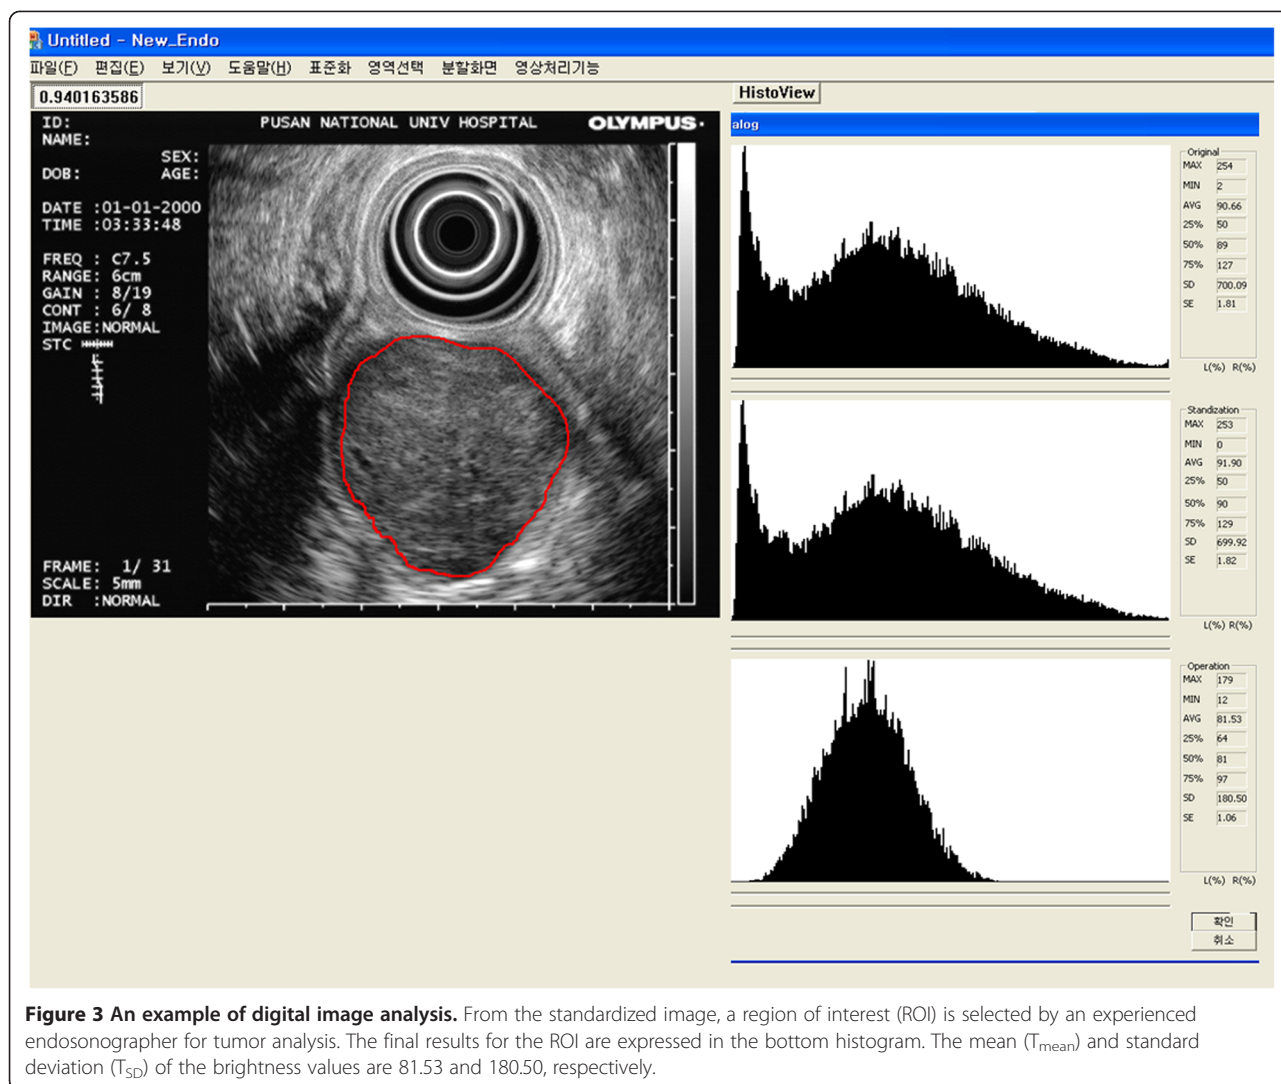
Untitled - New_Endo

파일(F) 편집(E) 보기(V) 도움말(H) 표준화 영역선택 분할화면 영상처리기능

0.940163586

ID:
NAME:
SEX:
DOB: AGE:

PUSAN NATIONAL UNIV HOSPITAL

OLYMPUS

DATE :01-01-2000
TIME :03:33:48

FREQ : C7.5
RANGE: 6cm
GAIN : 8/19
CONT : 6/ 8
IMAGE:NORMAL
STC

FRAME: 1/ 31
SCALE: 5mm
DIR :NORMAL

HistoView

alog

Original
| | |
|---|---|
| MAX | 254 |
| MIN | 2 |
| AVG | 90.66 |
| 25% | 50 |
| 50% | 89 |
| 75% | 127 |
| SD | 700.09 |
| SE | 1.81 |

L(%) R(%)

Standization
| | |
|---|---|
| MAX | 253 |
| MIN | 0 |
| AVG | 91.90 |
| 25% | 50 |
| 50% | 90 |
| 75% | 129 |
| SD | 699.92 |
| SE | 1.82 |

L(%) R(%)

Operation
| | |
|---|---|
| MAX | 179 |
| MIN | 12 |
| AVG | 81.53 |
| 25% | 64 |
| 50% | 81 |
| 75% | 97 |
| SD | 180.50 |
| SE | 1.06 |

L(%) R(%)

확인
취소

**Figure 3 An example of digital image analysis.** From the standardized image, a region of interest (ROI) is selected by an experienced endosonographer for tumor analysis. The final results for the ROI are expressed in the bottom histogram. The mean ($T_{mean}$) and standard deviation ($T_{SD}$) of the brightness values are 81.53 and 180.50, respectively.